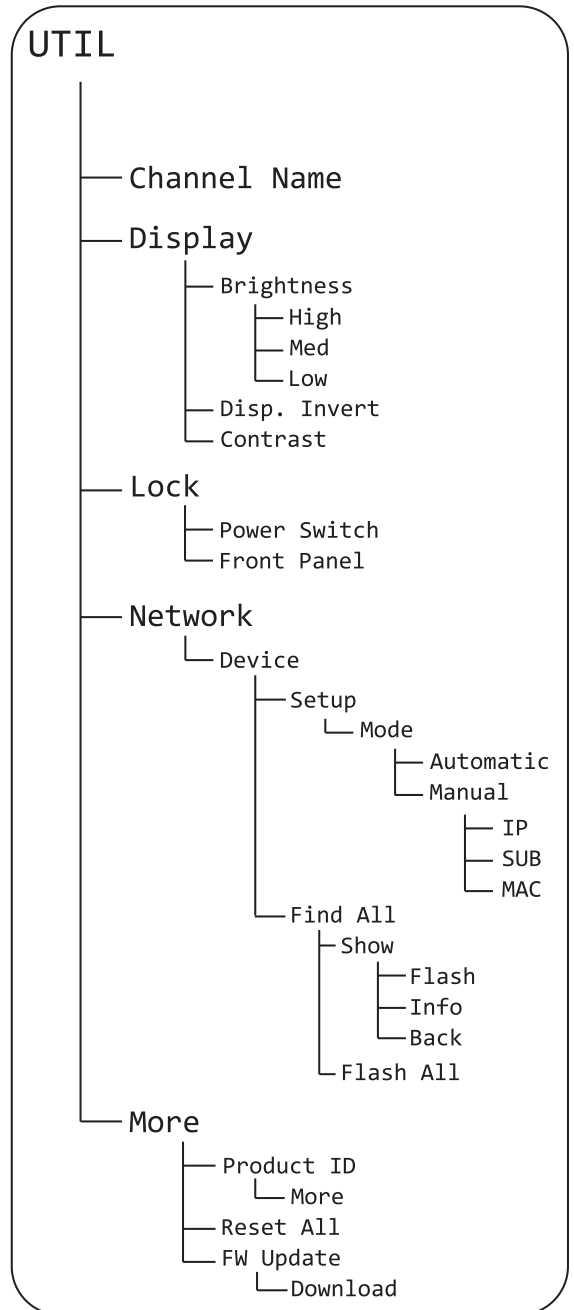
UTIL

Channel Name
Display
Brightness
High
Med
Low
Disp. Invert
Contrast
Lock
Power Switch
Front Panel
Network
Device
Setup
Mode
Automatic
Manual
IP
SUB
MAC
Find All
Show
Flash
Info
Back
Flash All
More
Product ID
More
Reset All
FW Update
Download